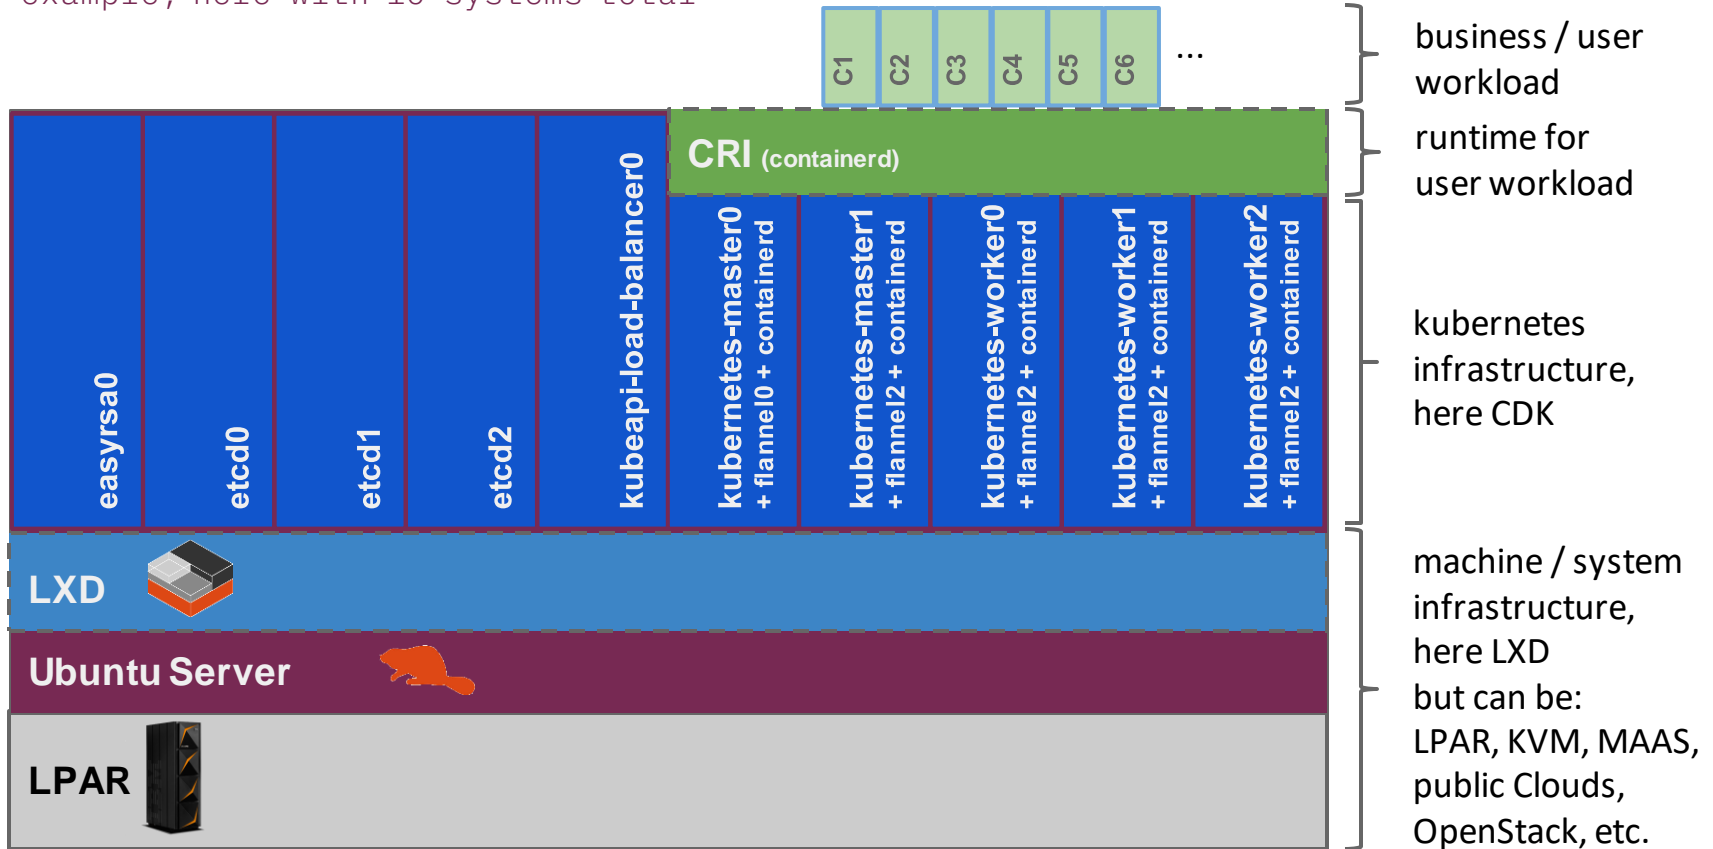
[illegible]

C1 C2 C3 C4 C5 C6 ...

business / user workload

CRI (containerd)

runtime for user workload

easyrsa0

etcd0

etcd1

etcd2

kubeapi-load-balancer0

kubernetes-master0 + flannel0 + containerd

kubernetes-master1 + flannel2 + containerd

kubernetes-worker0 + flannel2 + containerd

kubernetes-worker1 + flannel2 + containerd

kubernetes-worker2 + flannel2 + containerd

kubernetes infrastructure, here CDK

LXD

Ubuntu Server

LPAR

machine / system infrastructure, here LXD but can be: LPAR, KVM, MAAS, public Clouds, OpenStack, etc.